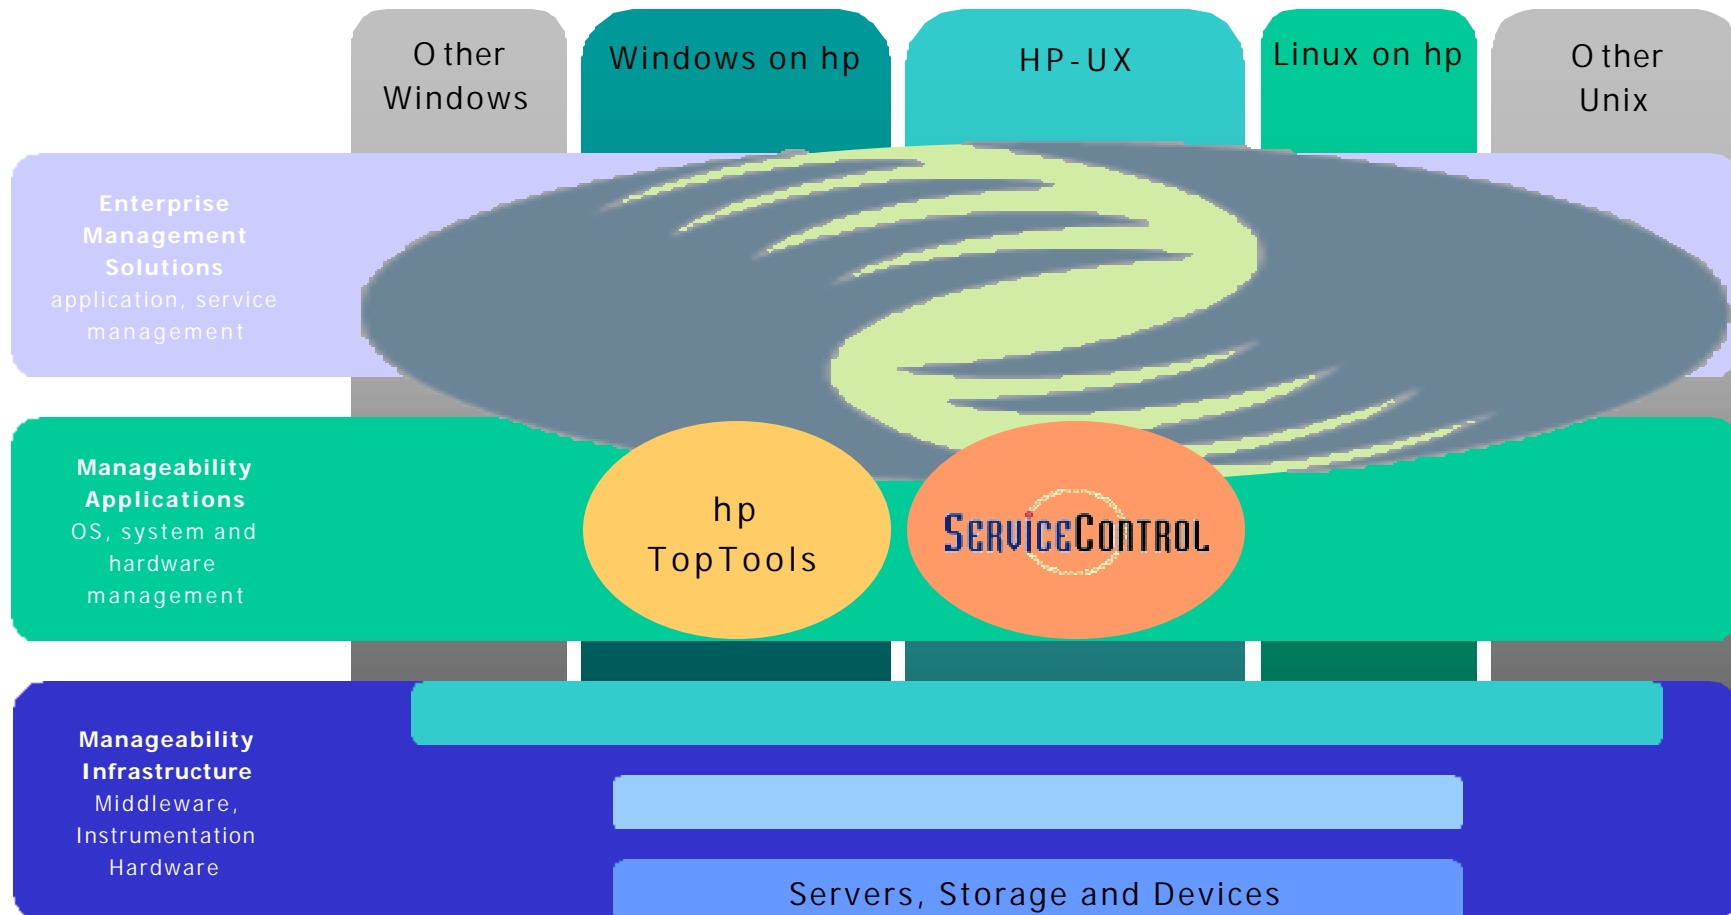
Other Windows

Windows on hp

HP-UX

Linux on hp

Other Unix

Enterprise Management Solutions
application, service management

Manageability Applications
OS, system and hardware management

hp TopTools

ServiceControl

Manageability Infrastructure
Middleware, Instrumentation Hardware

Servers, Storage and Devices